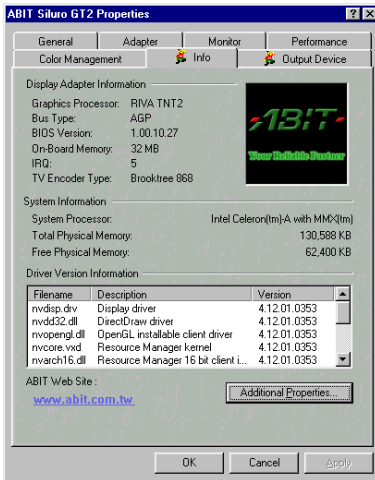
ABIT Siluro GT2 Properties

General | Adapter | Monitor | Performance
Color Management | Info | Output Device

Display Adapter Information
Graphics Processor: RIVA TNT2
Bus Type: AGP
BIOS Version: 1.00.10.27
On-Board Memory: 32 MB
IRQ: 5
TV Encoder Type: Brooktree 868

ABIT
Your Reliable Partner

System Information
System Processor: Intel Celeron(tm)-A with MMX(tm)
Total Physical Memory: 130,588 KB
Free Physical Memory: 62,400 KB

Driver Version Information

| Filename | Description | Version |
|---|---|---|
| nvdisp.drv | Display driver | 4.12.01.0353 |
| nvdd32.dll | DirectDraw driver | 4.12.01.0353 |
| nvopengl.dll | OpenGL installable client driver | 4.12.01.0353 |
| nvcore.vxd | Resource Manager kernel | 4.12.01.0353 |
| nvarch16.dll | Resource Manager 16 bit client i... | 4.12.01.0353 |

ABIT Web Site :
www.abit.com.tw

Additional Properties...

OK | Cancel | Apply